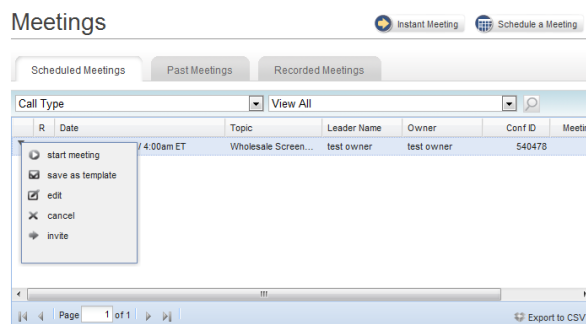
Meetings

Instant Meeting
Schedule a Meeting

Scheduled Meetings
Past Meetings
Recorded Meetings

Call Type
View All

| | R | Date | Topic | Leader Name | Owner | Conf ID | Meeti |
|---|---|---|---|---|---|---|---|
| | | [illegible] / 4:00am ET | Wholesale Screen... | test owner | test owner | 540478 | |

start meeting
save as template
edit
cancel
invite

Page 1 of 1

Export to CSV